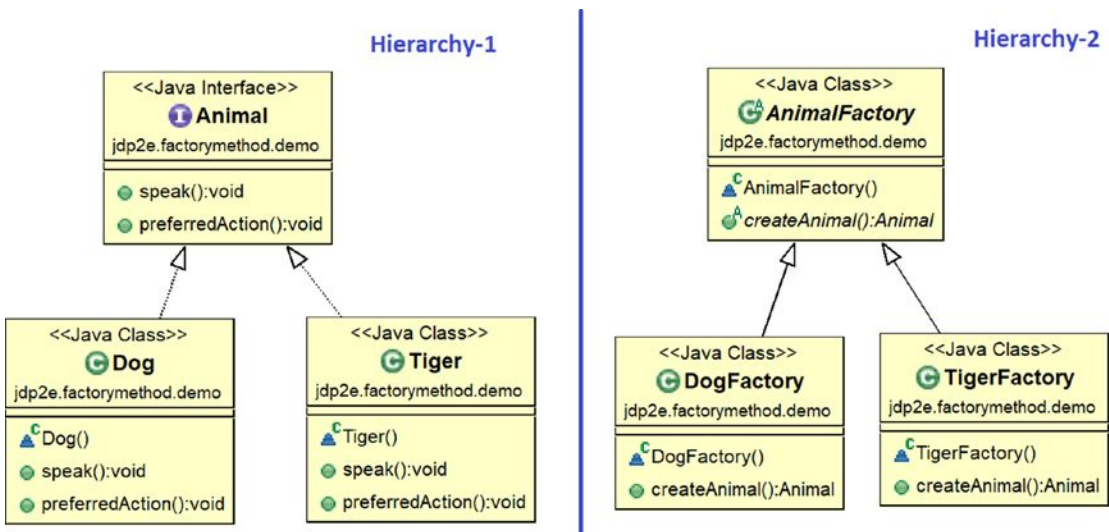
Hierarchy-1

<<Java Interface>>
Animal
jdp2e.factorymethod.demo

speak():void
preferredAction():void

<<Java Class>>
Dog
jdp2e.factorymethod.demo

Dog()
speak():void
preferredAction():void

<<Java Class>>
Tiger
jdp2e.factorymethod.demo

Tiger()
speak():void
preferredAction():void

Hierarchy-2

<<Java Class>>
AnimalFactory
jdp2e.factorymethod.demo

AnimalFactory()
createAnimal():Animal

<<Java Class>>
DogFactory
jdp2e.factorymethod.demo

DogFactory()
createAnimal():Animal

<<Java Class>>
TigerFactory
jdp2e.factorymethod.demo

TigerFactory()
createAnimal():Animal